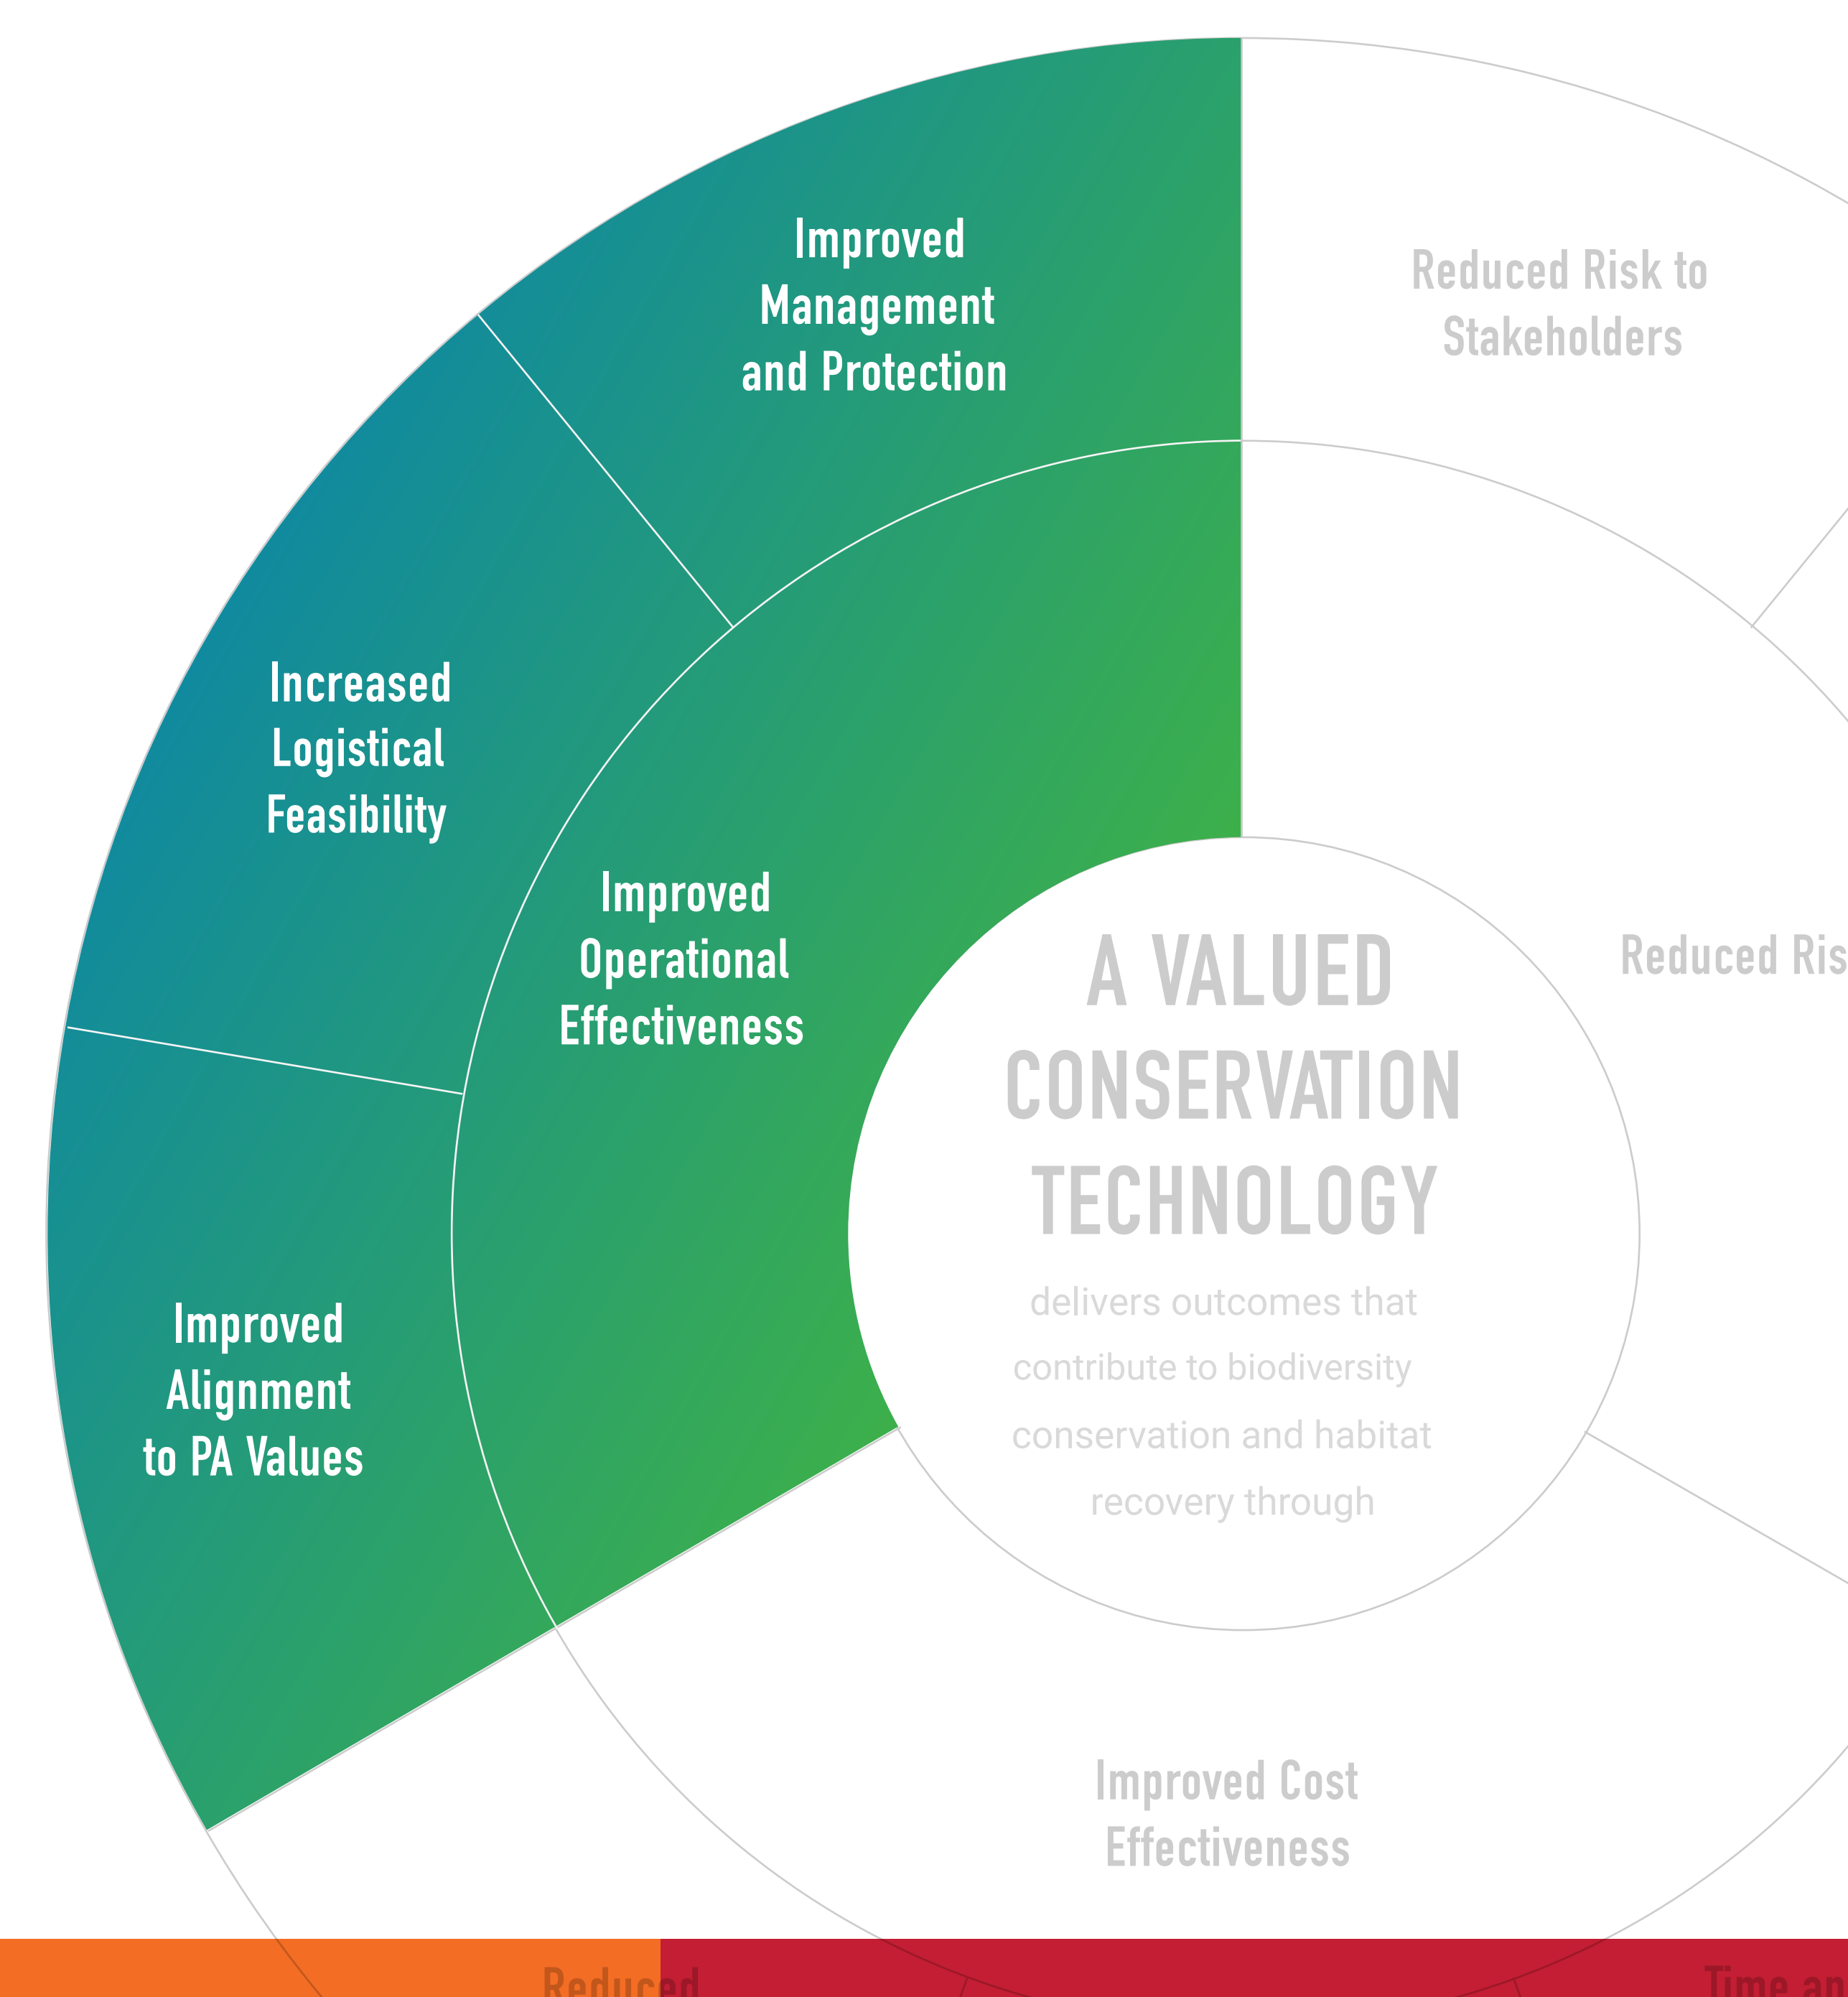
Improved Management and Protection

Reduced Risk to Stakeholders

Increased Logistical Feasibility

Improved Operational Effectiveness

A VALUED CONSERVATION TECHNOLOGY

delivers outcomes that contribute to biodiversity conservation and habitat recovery through

Reduced Ris

Improved Alignment to PA Values

Improved Cost Effectiveness

Reduced

Time an